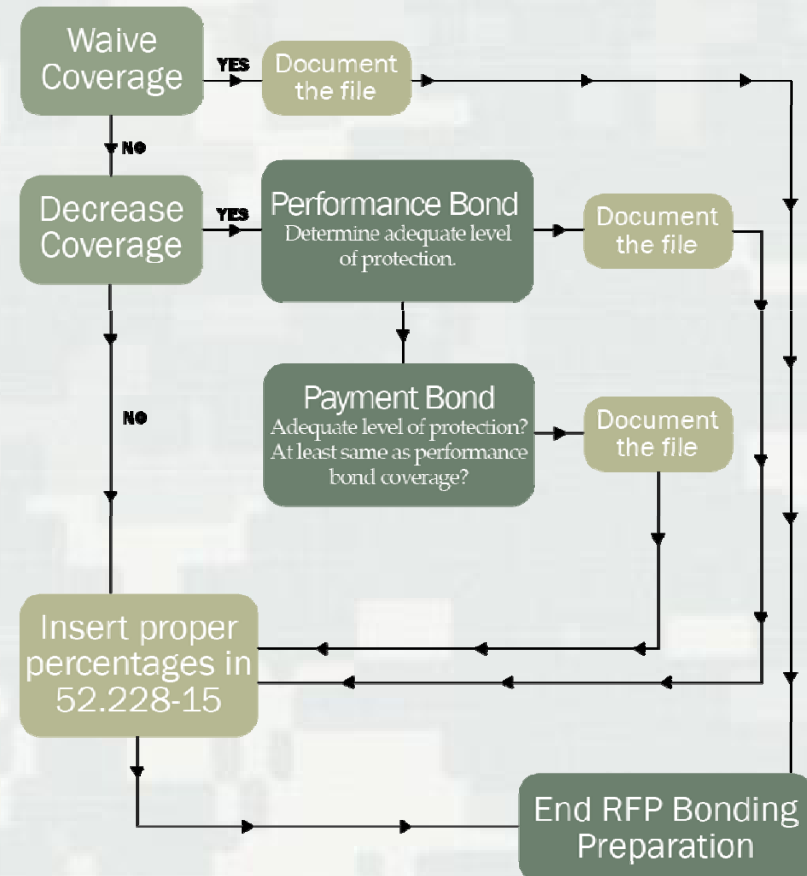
Waive Coverage

YES

Document the file

NO

Decrease Coverage

YES

Performance Bond
Determine adequate level of protection.

Document the file

NO

Payment Bond
Adequate level of protection? At least same as performance bond coverage?

Document the file

Insert proper percentages in 52.228-15

End RFP Bonding Preparation